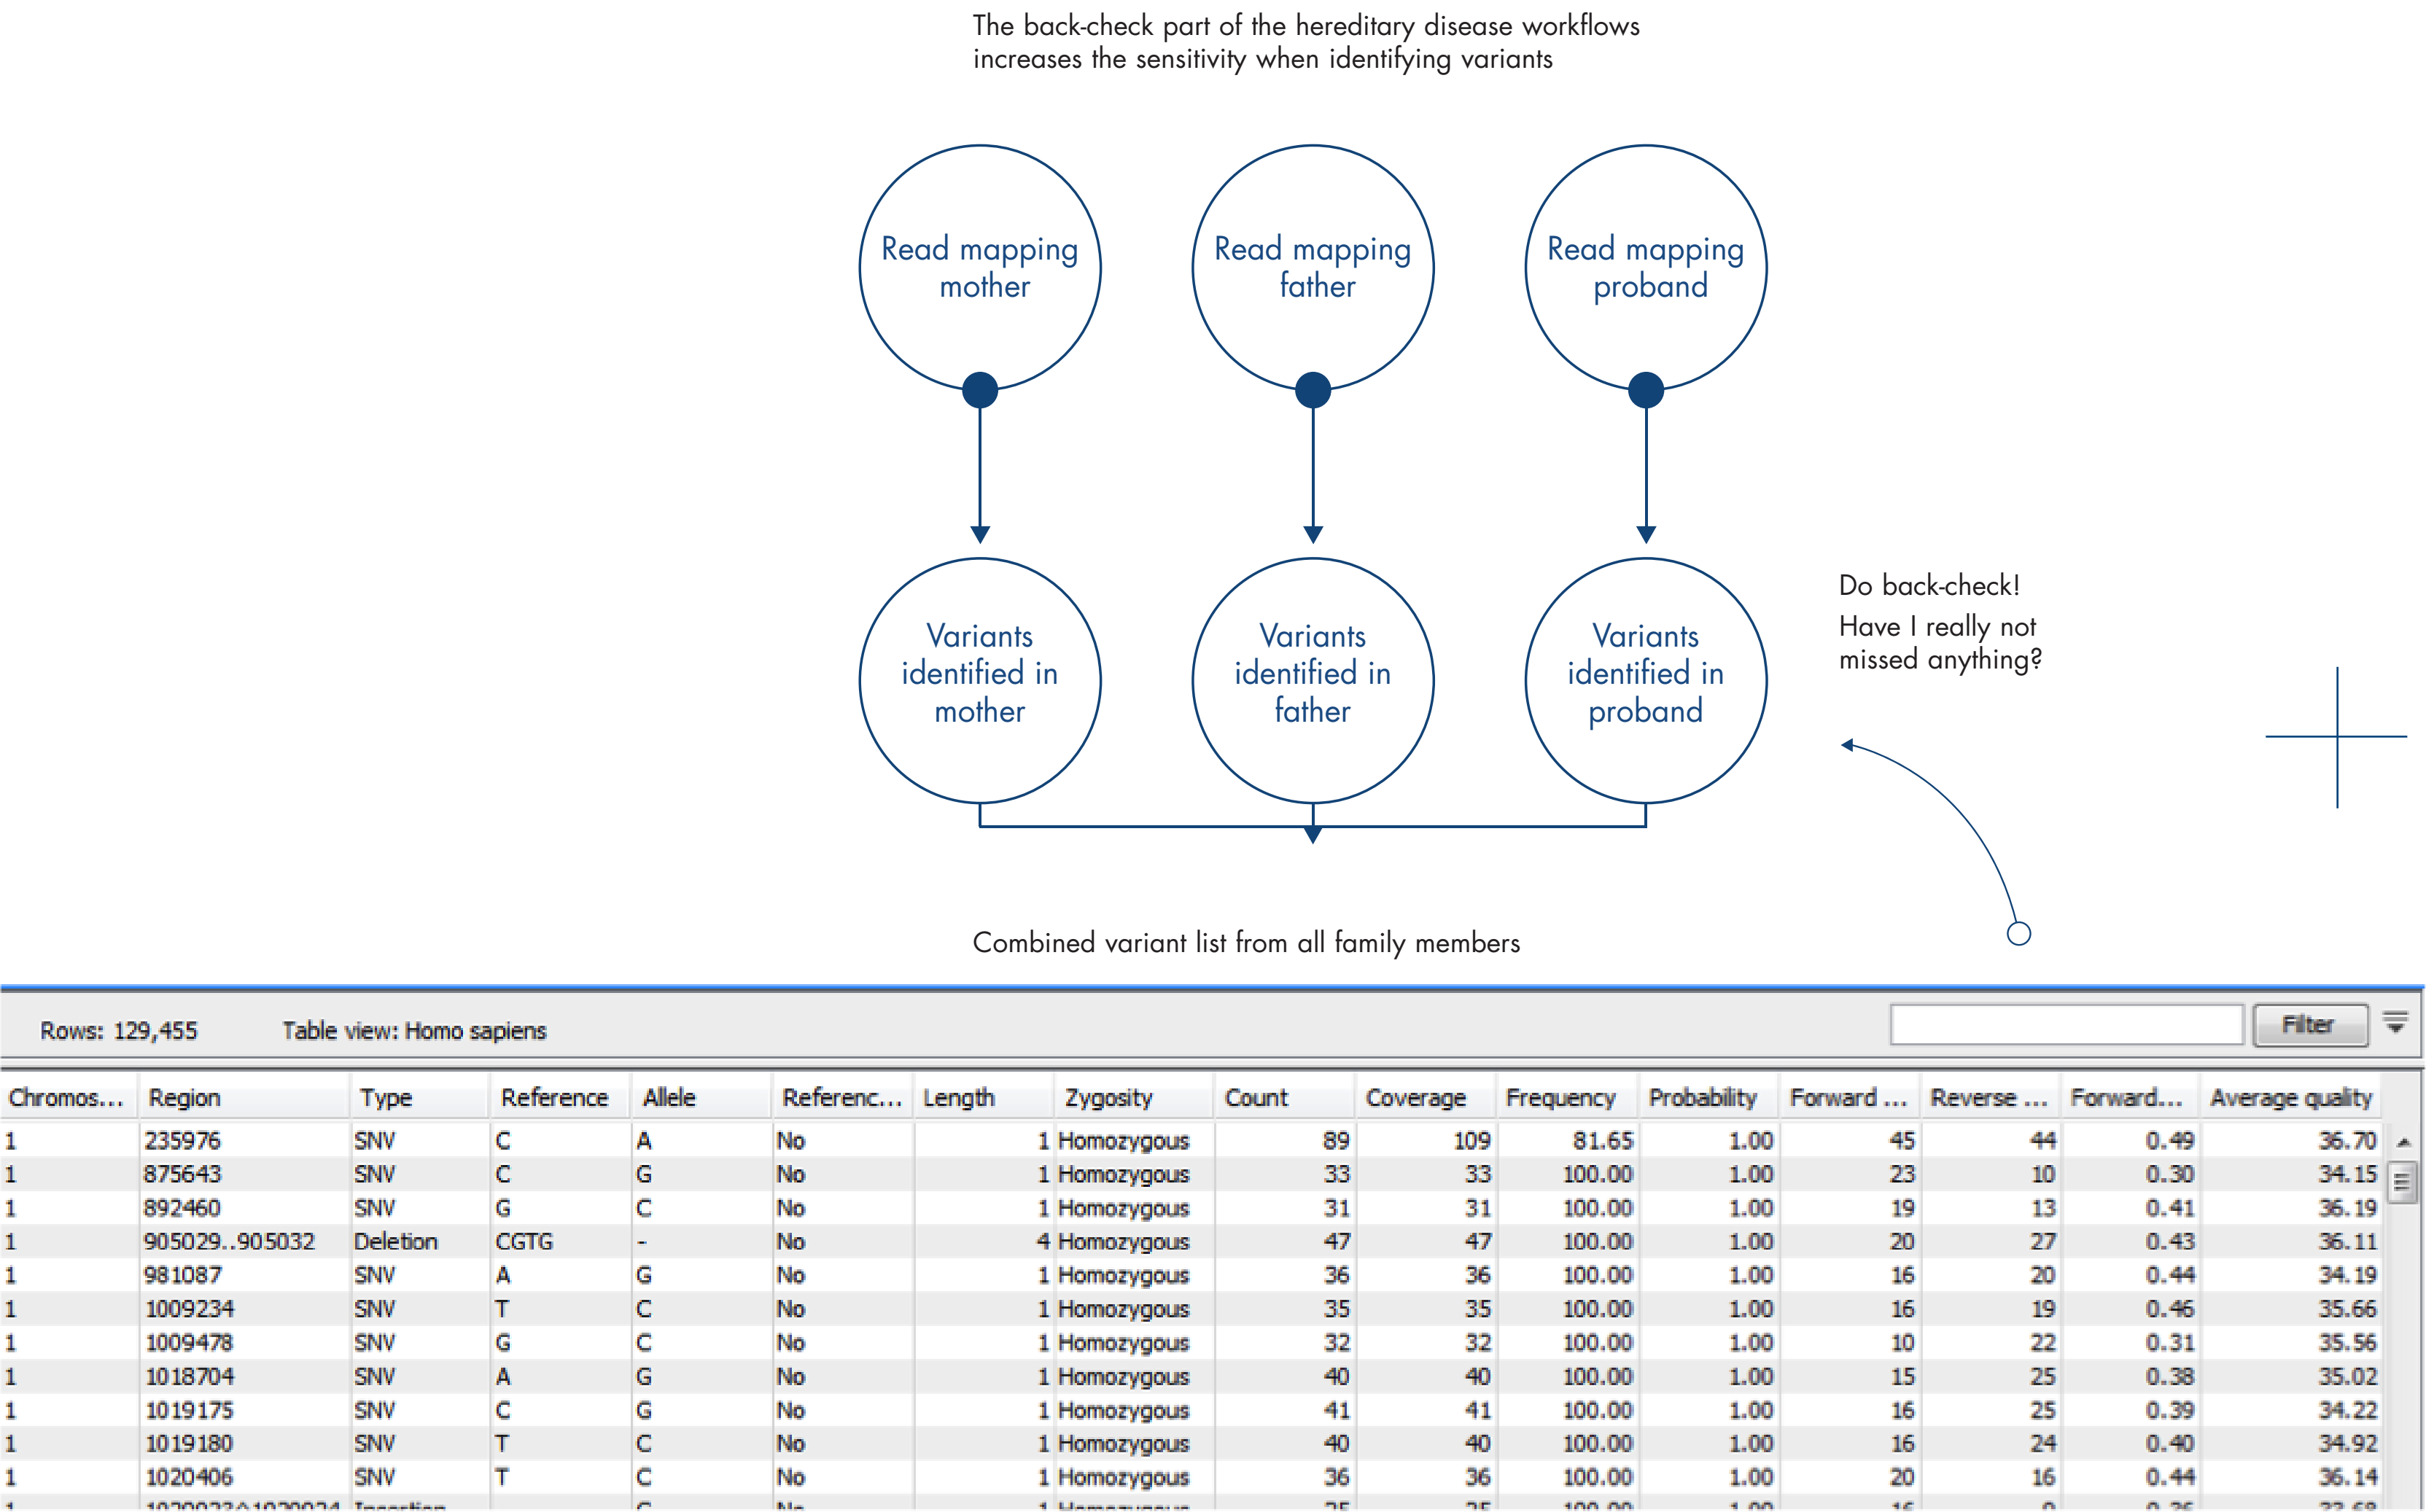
The back-check part of the hereditary disease workflows increases the sensitivity when identifying variants

Read mapping mother

Read mapping father

Read mapping proband

Variants identified in mother

Variants identified in father

Variants identified in proband

Do back-check!
Have I really not missed anything?

Combined variant list from all family members

Rows: 129,455 Table view: Homo sapiens

Filter

| Chromos... | Region | Type | Reference | Allele | Referenc... | Length | Zygosity | Count | Coverage | Frequency | Probability | Forward ... | Reverse ... | Forward... | Average quality |
|---|---|---|---|---|---|---|---|---|---|---|---|---|---|---|---|
| 1 | 235976 | SNV | C | A | No | 1 | Homozygous | 89 | 109 | 81.65 | 1.00 | 45 | 44 | 0.49 | 36.70 |
| 1 | 875643 | SNV | C | G | No | 1 | Homozygous | 33 | 33 | 100.00 | 1.00 | 23 | 10 | 0.30 | 34.15 |
| 1 | 892460 | SNV | G | C | No | 1 | Homozygous | 31 | 31 | 100.00 | 1.00 | 19 | 13 | 0.41 | 36.19 |
| 1 | 905029..905032 | Deletion | CGTG | - | No | 4 | Homozygous | 47 | 47 | 100.00 | 1.00 | 20 | 27 | 0.43 | 36.11 |
| 1 | 981087 | SNV | A | G | No | 1 | Homozygous | 36 | 36 | 100.00 | 1.00 | 16 | 20 | 0.44 | 34.19 |
| 1 | 1009234 | SNV | T | C | No | 1 | Homozygous | 35 | 35 | 100.00 | 1.00 | 16 | 19 | 0.46 | 35.66 |
| 1 | 1009478 | SNV | G | C | No | 1 | Homozygous | 32 | 32 | 100.00 | 1.00 | 10 | 22 | 0.31 | 35.56 |
| 1 | 1018704 | SNV | A | G | No | 1 | Homozygous | 40 | 40 | 100.00 | 1.00 | 15 | 25 | 0.38 | 35.02 |
| 1 | 1019175 | SNV | C | G | No | 1 | Homozygous | 41 | 41 | 100.00 | 1.00 | 16 | 25 | 0.39 | 34.22 |
| 1 | 1019180 | SNV | T | C | No | 1 | Homozygous | 40 | 40 | 100.00 | 1.00 | 16 | 24 | 0.40 | 34.92 |
| 1 | 1020406 | SNV | T | C | No | 1 | Homozygous | 36 | 36 | 100.00 | 1.00 | 20 | 16 | 0.44 | 36.14 |
| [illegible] | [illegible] | Insertion | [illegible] | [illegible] | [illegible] | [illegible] | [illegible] | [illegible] | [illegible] | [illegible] | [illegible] | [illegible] | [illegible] | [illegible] | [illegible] |